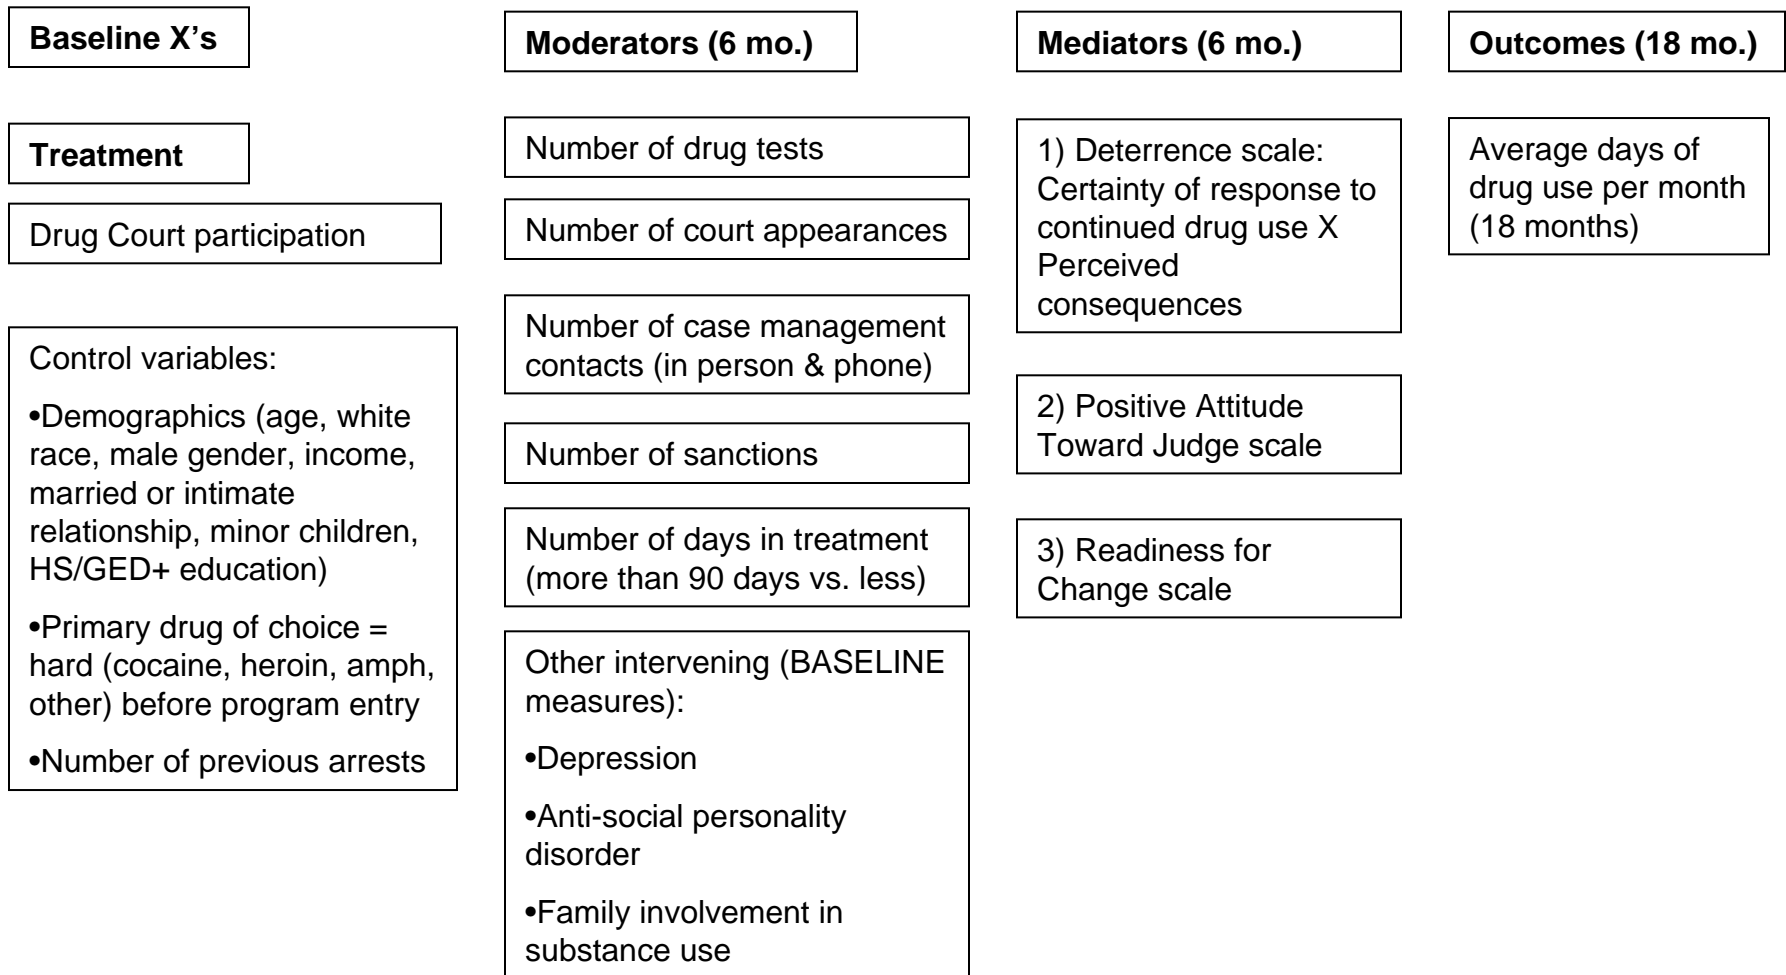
Baseline X's

Treatment

Drug Court participation

Control variables:

•Demographics (age, white race, male gender, income, married or intimate relationship, minor children, HS/GED+ education)

•Primary drug of choice = hard (cocaine, heroin, amph, other) before program entry

•Number of previous arrests

Moderators (6 mo.)

Number of drug tests

Number of court appearances

Number of case management contacts (in person & phone)

Number of sanctions

Number of days in treatment (more than 90 days vs. less)

Other intervening (BASELINE measures):

•Depression

•Anti-social personality disorder

•Family involvement in substance use

Mediators (6 mo.)

1) Deterrence scale: Certainty of response to continued drug use X Perceived consequences

2) Positive Attitude Toward Judge scale

3) Readiness for Change scale

Outcomes (18 mo.)

Average days of drug use per month (18 months)